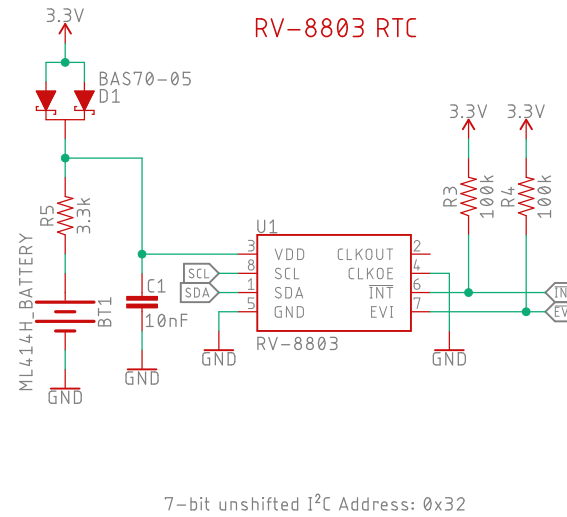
RV-8803 RTC

3.3V
BAS70-05
D1
R5
3.3k
ML414H_BATTERY
BT1
GND
C1
10nF
GND
U1
VDD
SCL
SDA
GND
CLKOUT
CLKOE
$\overline{INT}$
EVI
3
8
1
5
2
4
6
7
SCL
SDA
RV-8803
GND
GND
3.3V
3.3V
R3
100k
R4
100k
INT
EVI

7-bit unshifted I$^2$C Address: 0x32